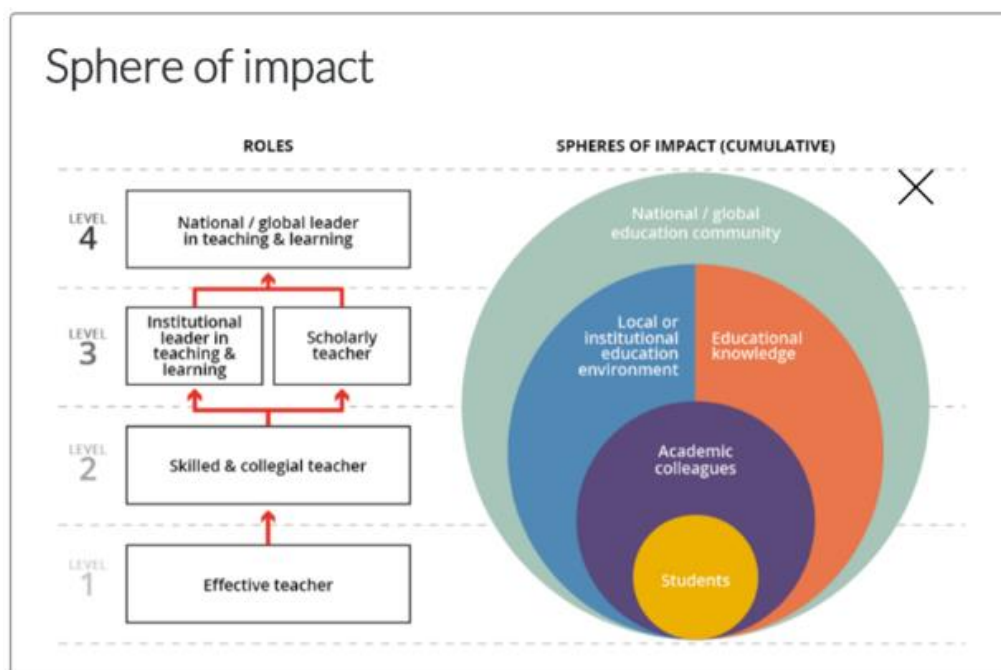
Sphere of impact

ROLES

SPHERES OF IMPACT (CUMULATIVE)

×

LEVEL 4

National / global leader in teaching & learning

LEVEL 3

Institutional leader in teaching & learning

Scholarly teacher

LEVEL 2

Skilled & collegial teacher

LEVEL 1

Effective teacher

National / global education community

Local or institutional education environment

Educational knowledge

Academic colleagues

Students